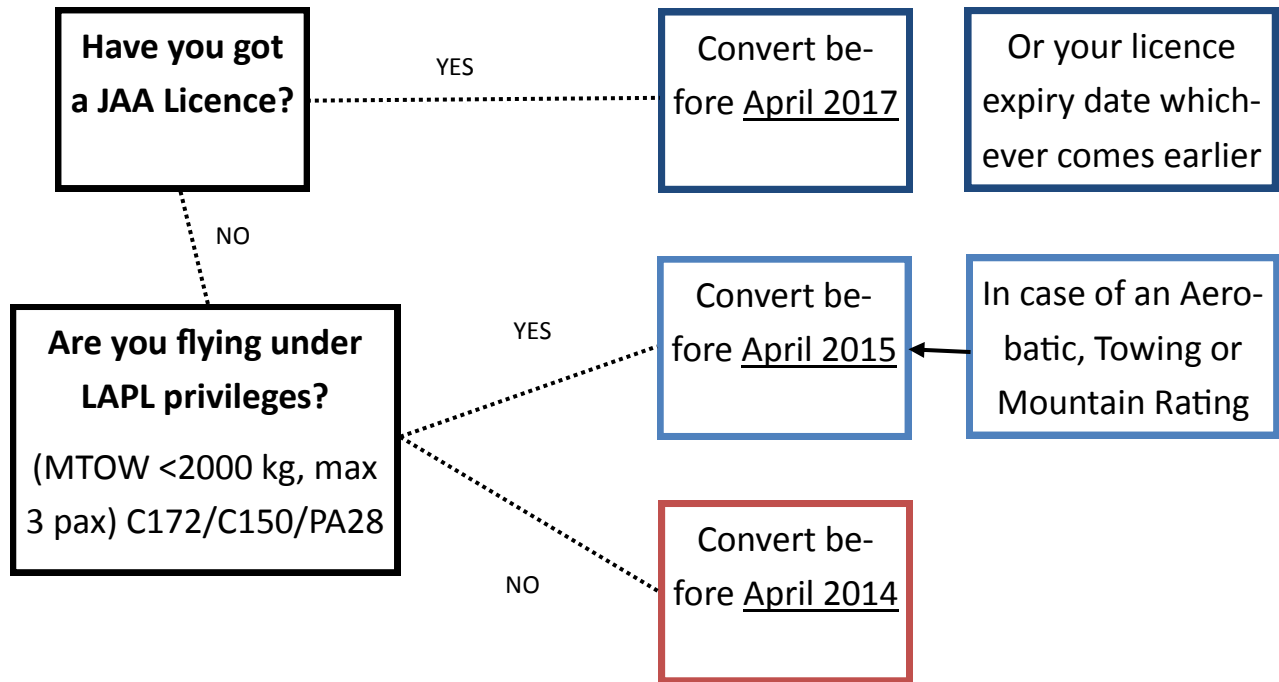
Have you got a JAA Licence?

YES

Convert before April 2017

Or your licence expiry date whichever comes earlier

NO

Are you flying under LAPL privileges?

(MTOW <2000 kg, max 3 pax) C172/C150/PA28

YES

Convert before April 2015

In case of an Aerobatic, Towing or Mountain Rating

NO

Convert before April 2014